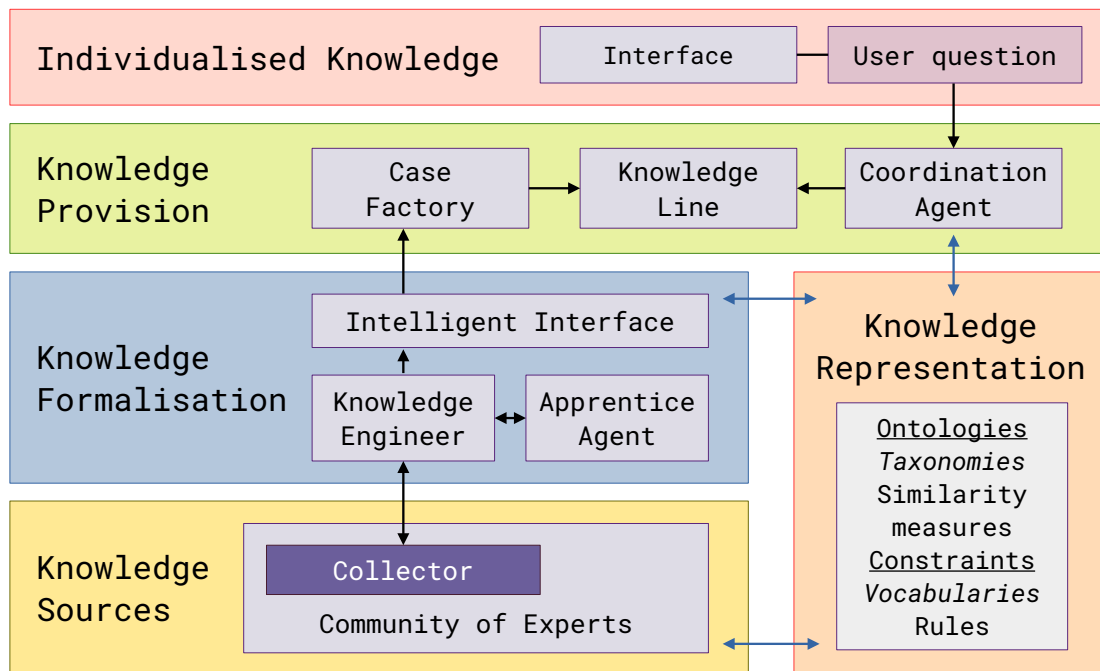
Individualised Knowledge

Interface

User question

Knowledge Provision

Case Factory

Knowledge Line

Coordination Agent

Knowledge Formalisation

Intelligent Interface

Knowledge Engineer

Apprentice Agent

Knowledge Representation

Ontologies
Taxonomies
Similarity measures
Constraints
Vocabularies
Rules

Knowledge Sources

Collector

Community of Experts